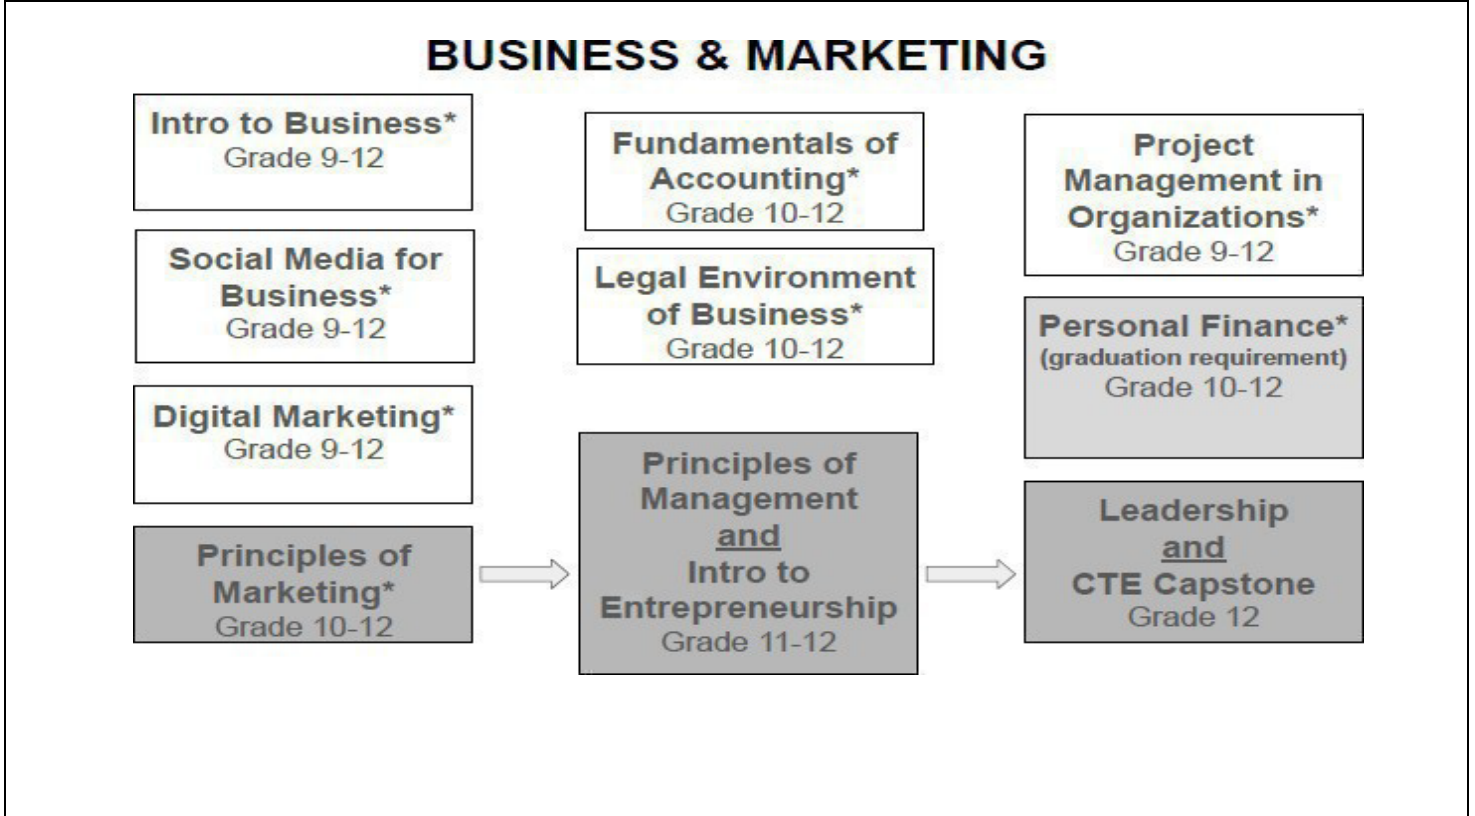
BUSINESS & MARKETING

Intro to Business*
Grade 9-12

Social Media for Business*
Grade 9-12

Digital Marketing*
Grade 9-12

Principles of Marketing*
Grade 10-12

Fundamentals of Accounting*
Grade 10-12

Legal Environment of Business*
Grade 10-12

Principles of Management
and
Intro to Entrepreneurship
Grade 11-12

Project Management in Organizations*
Grade 9-12

Personal Finance*
(graduation requirement)
Grade 10-12

Leadership
and
CTE Capstone
Grade 12